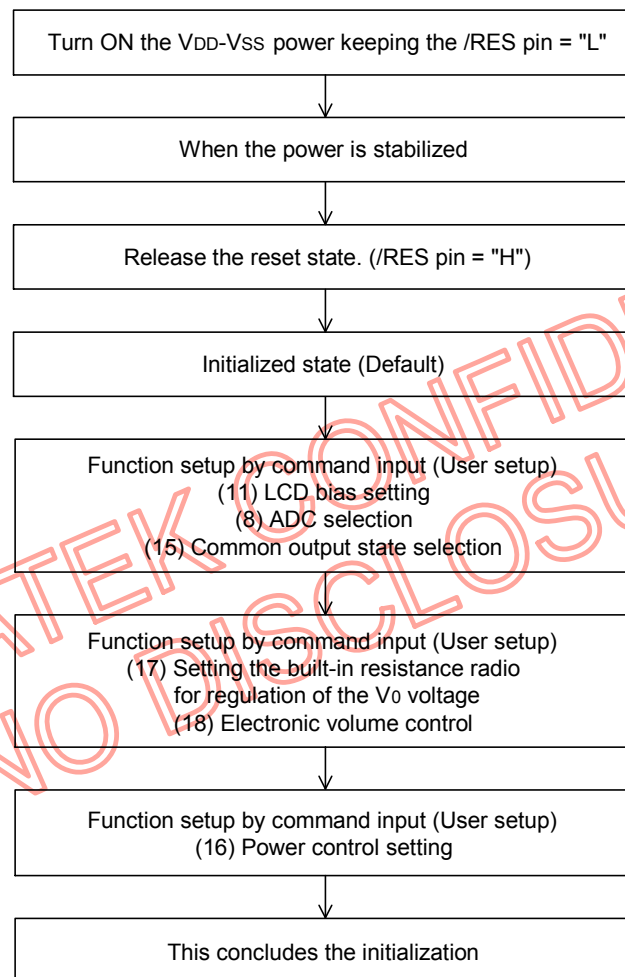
Turn ON the VDD-VSS power keeping the /RES pin = "L"

When the power is stabilized

Release the reset state. (/RES pin = "H")

Initialized state (Default)

Function setup by command input (User setup)
(11) LCD bias setting
(8) ADC selection
(15) Common output state selection

Function setup by command input (User setup)
(17) Setting the built-in resistance radio for regulation of the V0 voltage
(18) Electronic volume control

Function setup by command input (User setup)
(16) Power control setting

This concludes the initialization

TEK CONFID

NO DISCLOSU